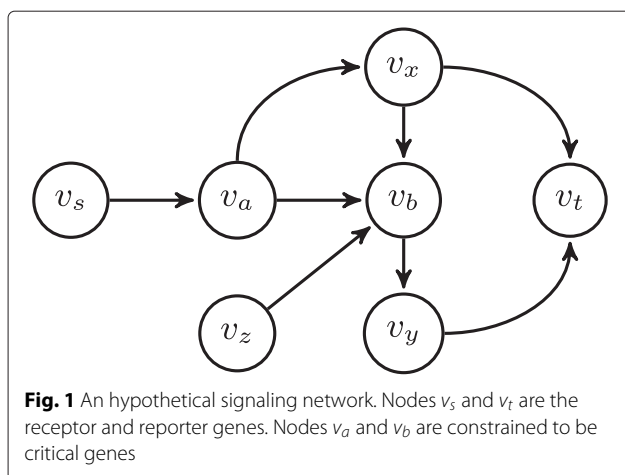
$v_x$

$v_s$ $v_a$ $v_b$ $v_t$

$v_z$ $v_y$

**Fig. 1** An hypothetical signaling network. Nodes $v_s$ and $v_t$ are the receptor and reporter genes. Nodes $v_a$ and $v_b$ are constrained to be critical genes